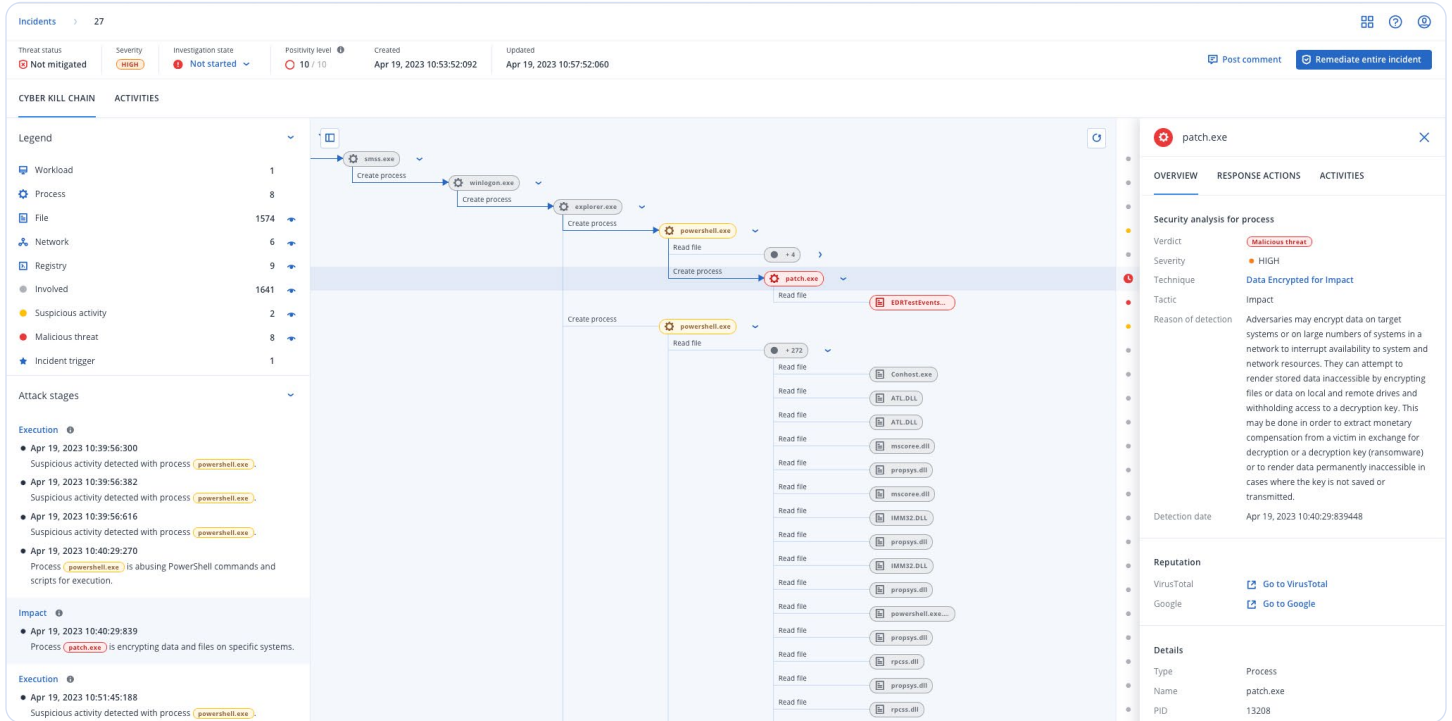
Incidents > 27

Threat status
Not mitigated

Severity
HIGH

Investigation state
Not started

Positivity level
10 / 10

Created
Apr 19, 2023 10:53:52:092

Updated
Apr 19, 2023 10:57:52:060

Post comment
Remediate entire incident

CYBER KILL CHAIN
ACTIVITIES

Legend

| | |
|---|---|
| Workload | 1 |
| Process | 8 |
| File | 1574 |
| Network | 6 |
| Registry | 9 |
| Involved | 1641 |
| Suspicious activity | 2 |
| Malicious threat | 8 |
| Incident trigger | 1 |

Attack stages

Execution
• Apr 19, 2023 10:39:56:300
Suspicious activity detected with process powershell.exe.
• Apr 19, 2023 10:39:56:382
Suspicious activity detected with process powershell.exe.
• Apr 19, 2023 10:39:56:616
Suspicious activity detected with process powershell.exe.
• Apr 19, 2023 10:40:29:270
Process powershell.exe is abusing PowerShell commands and scripts for execution.

Impact
• Apr 19, 2023 10:40:29:839
Process patch.exe is encrypting data and files on specific systems.

Execution
• Apr 19, 2023 10:51:45:188
Suspicious activity detected with process powershell.exe.

smss.exe
Create process
winlogon.exe
Create process
explorer.exe
Create process
powershell.exe
Read file
+4
Create process
patch.exe
Read file
EDRTestEvents...
Create process
powershell.exe
Read file
+272
Read file
Conhost.exe
Read file
ATL.DLL
Read file
ATL.DLL
Read file
mscoree.dll
Read file
propsys.dll
Read file
mscoree.dll
Read file
IMM32.DLL
Read file
propsys.dll
Read file
IMM32.DLL
Read file
propsys.dll
Read file
powershell.exe....
Read file
propsys.dll
Read file
rpcss.dll
Read file
propsys.dll
Read file
rpcss.dll

patch.exe

OVERVIEW
RESPONSE ACTIONS
ACTIVITIES

Security analysis for process
Verdict: Malicious threat
Severity: HIGH
Technique: Data Encrypted for Impact
Tactic: Impact
Reason of detection: Adversaries may encrypt data on target systems or on large numbers of systems in a network to interrupt availability to system and network resources. They can attempt to render stored data inaccessible by encrypting files or data on local and remote drives and withholding access to a decryption key. This may be done in order to extract monetary compensation from a victim in exchange for decryption or a decryption key (ransomware) or to render data permanently inaccessible in cases where the key is not saved or transmitted.
Detection date: Apr 19, 2023 10:40:29:839448

Reputation
VirusTotal: Go to VirusTotal
Google: Go to Google

Details
Type: Process
Name: patch.exe
PID: 13208